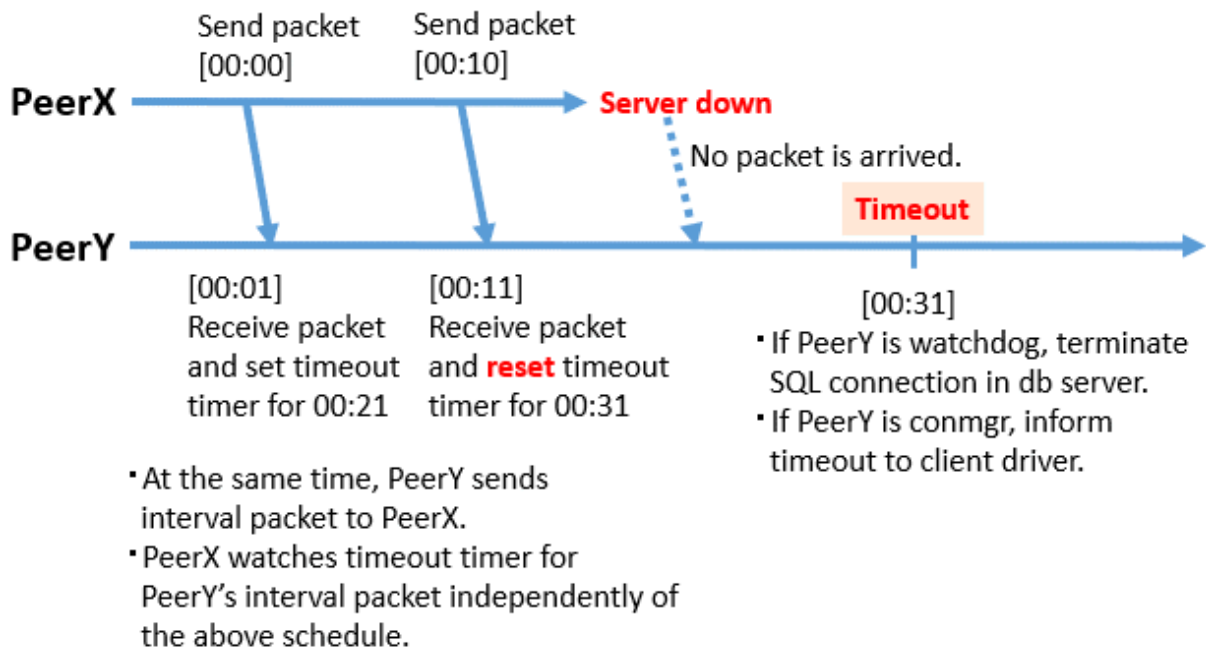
Send packet [00:00]

Send packet [00:10]

PeerX

Server down

No packet is arrived.

Timeout

PeerY

[00:01] Receive packet and set timeout timer for 00:21

[00:11] Receive packet and reset timeout timer for 00:31

[00:31]
・If PeerY is watchdog, terminate SQL connection in db server.
・If PeerY is conmgr, inform timeout to client driver.

・At the same time, PeerY sends interval packet to PeerX.
・PeerX watches timeout timer for PeerY's interval packet independently of the above schedule.